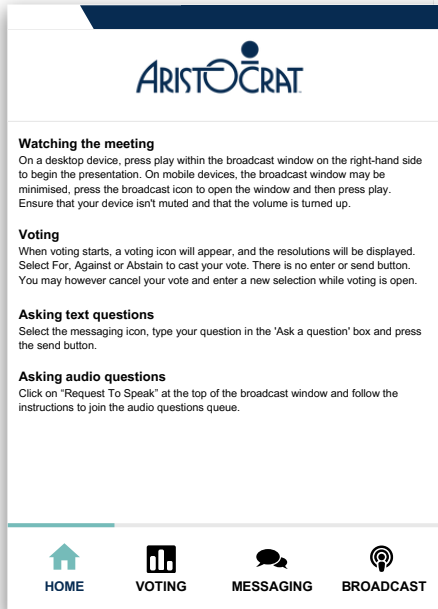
ARISTOCRAT

Watching the meeting
On a desktop device, press play within the broadcast window on the right-hand side to begin the presentation. On mobile devices, the broadcast window may be minimised, press the broadcast icon to open the window and then press play. Ensure that your device isn't muted and that the volume is turned up.

Voting
When voting starts, a voting icon will appear, and the resolutions will be displayed. Select For, Against or Abstain to cast your vote. There is no enter or send button. You may however cancel your vote and enter a new selection while voting is open.

Asking text questions
Select the messaging icon, type your question in the 'Ask a question' box and press the send button.

Asking audio questions
Click on "Request To Speak" at the top of the broadcast window and follow the instructions to join the audio questions queue.

HOME VOTING MESSAGING BROADCAST